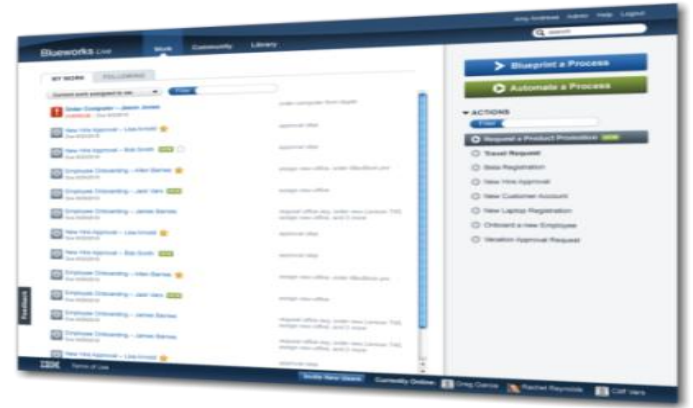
Amy Andrews Admin Help Logout

Search

Blueworks Live

Work Community Library

MY WORK FOLLOWING

Current work assigned to me

Filter

Order Computer – Jason Jones

New Hire Approval – Lisa Arnold

New Hire Approval – Bob Smith

Employee Onboarding – Allen Barnes

Employee Onboarding – Jack Vers

Employee Onboarding – James Barnes

New Hire Approval – Lisa Arnold

New Hire Approval – Bob Smith

Employee Onboarding – Allen Barnes

Employee Onboarding – Jack Vers

Employee Onboarding – James Barnes

New Hire Approval – Lisa Arnold

order computer from depth

approval step

approval step

assign new office, order MacBook pro

assign new office

request office key, order new Lenovo T60, assign new office, and 2 more

approval step

approval step

assign new office, order MacBook pro

assign new office

request office key, order new Lenovo T60, assign new office, and 2 more

approval step

Blueprint a Process

Automate a Process

ACTIONS

Filter

Request a Product Promotion

Travel Request

Beta Registration

New Hire Approval

New Customer Account

New Laptop Registration

Onboard a new Employee

Vacation Approval Request

Feedback

IBM Terms of Use

Invite New Users

Currently Online: Greg Garcia Rachel Reynolds Cliff Vers